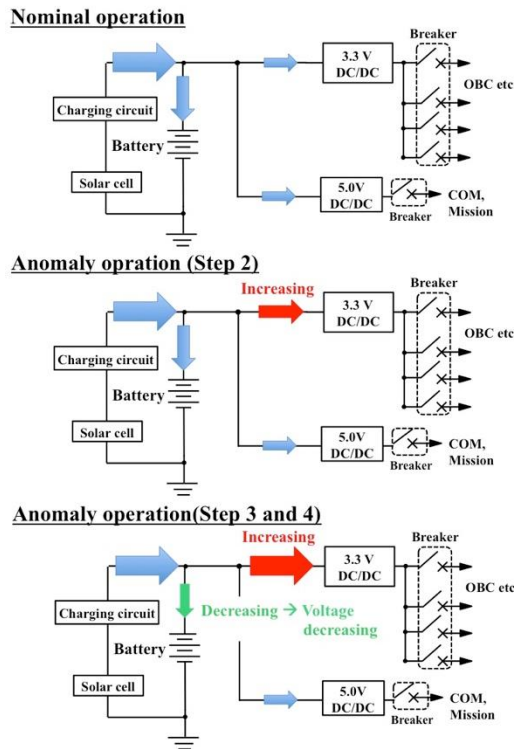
Nominal operation

Breaker

3.3 V DC/DC

OBC etc

Charging circuit

Battery

Solar cell

5.0V DC/DC

Breaker

COM, Mission

Anomaly opration (Step 2)

Increasing

Breaker

3.3 V DC/DC

OBC etc

Charging circuit

Battery

Solar cell

5.0V DC/DC

Breaker

COM, Mission

Anomaly operation(Step 3 and 4)

Increasing

Breaker

3.3 V DC/DC

OBC etc

Charging circuit

Decreasing → Voltage decreasing

Battery

Solar cell

5.0V DC/DC

Breaker

COM, Mission